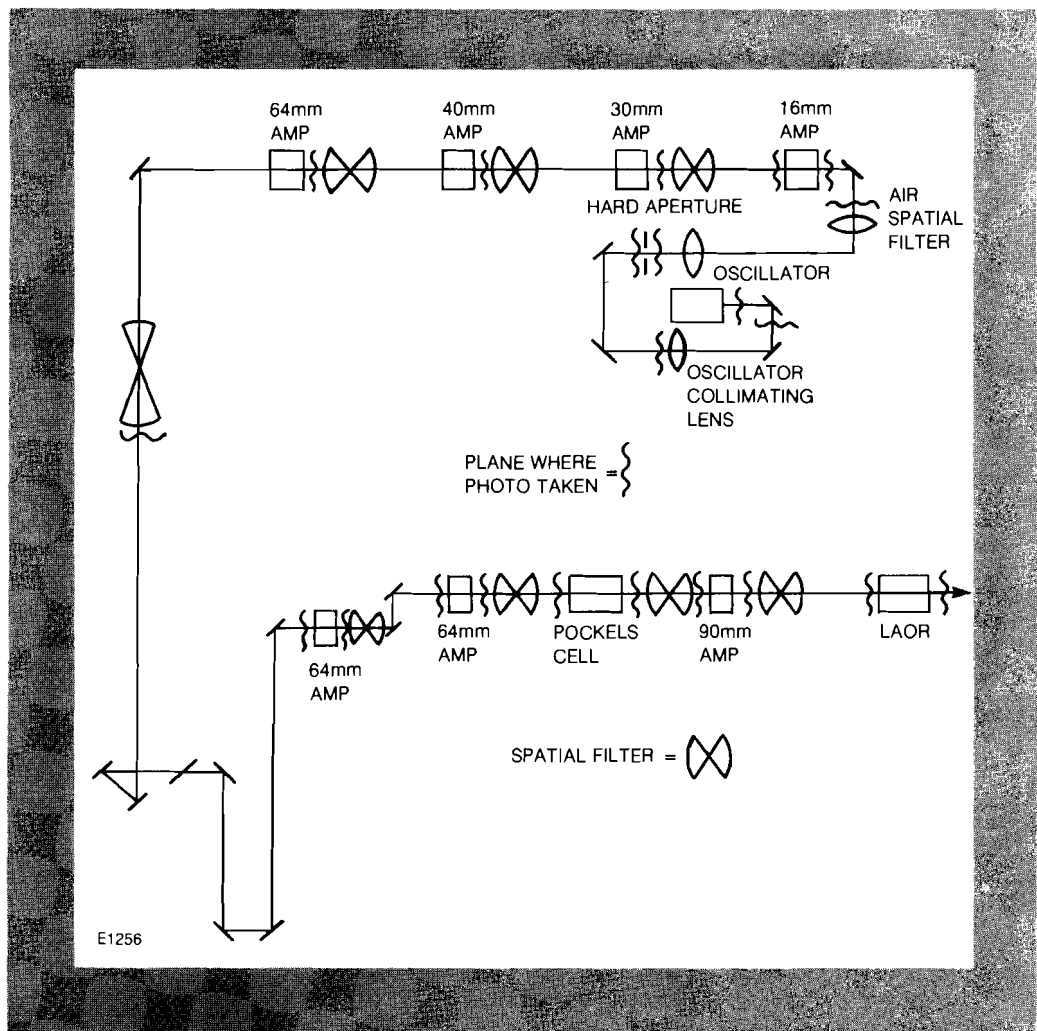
64mm AMP

40mm AMP

30mm AMP

16mm AMP

HARD APERTURE

AIR SPATIAL FILTER

OSCILLATOR

OSCILLATOR COLLIMATING LENS

PLANE WHERE PHOTO TAKEN =

64mm AMP

POCKELS CELL

90mm AMP

LAOR

64mm AMP

SPATIAL FILTER =

E1256